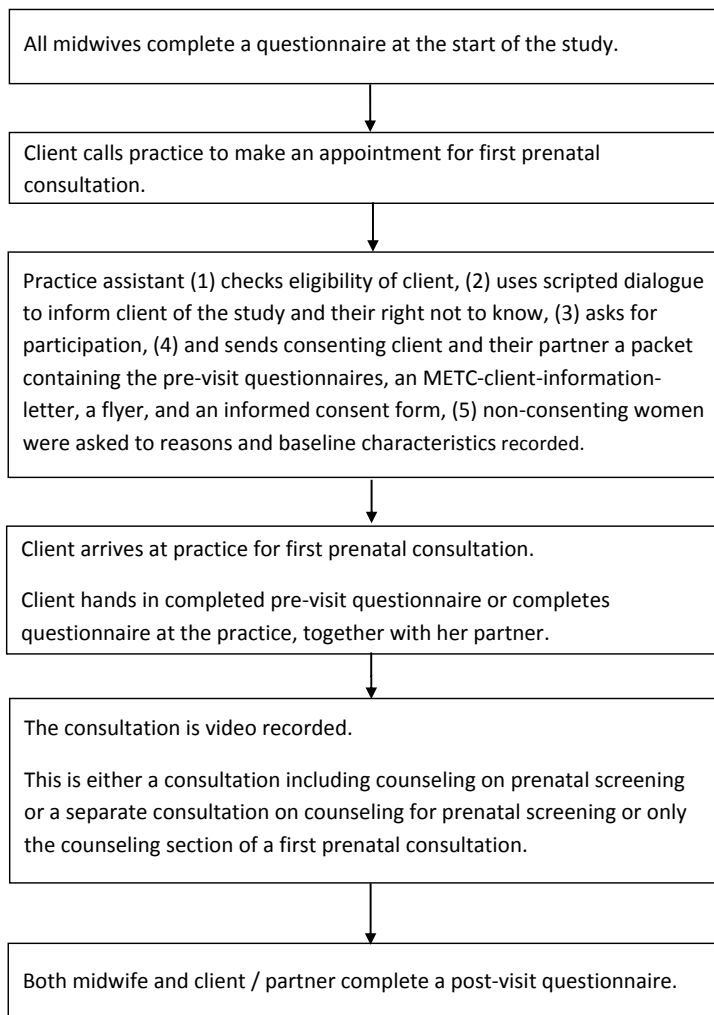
All midwives complete a questionnaire at the start of the study.

Client calls practice to make an appointment for first prenatal consultation.

Practice assistant (1) checks eligibility of client, (2) uses scripted dialogue to inform client of the study and their right not to know, (3) asks for participation, (4) and sends consenting client and their partner a packet containing the pre-visit questionnaires, an METC-client-information-letter, a flyer, and an informed consent form, (5) non-consenting women were asked to reasons and baseline characteristics recorded.

Client arrives at practice for first prenatal consultation.

Client hands in completed pre-visit questionnaire or completes questionnaire at the practice, together with her partner.

The consultation is video recorded.

This is either a consultation including counseling on prenatal screening or a separate consultation on counseling for prenatal screening or only the counseling section of a first prenatal consultation.

Both midwife and client / partner complete a post-visit questionnaire.